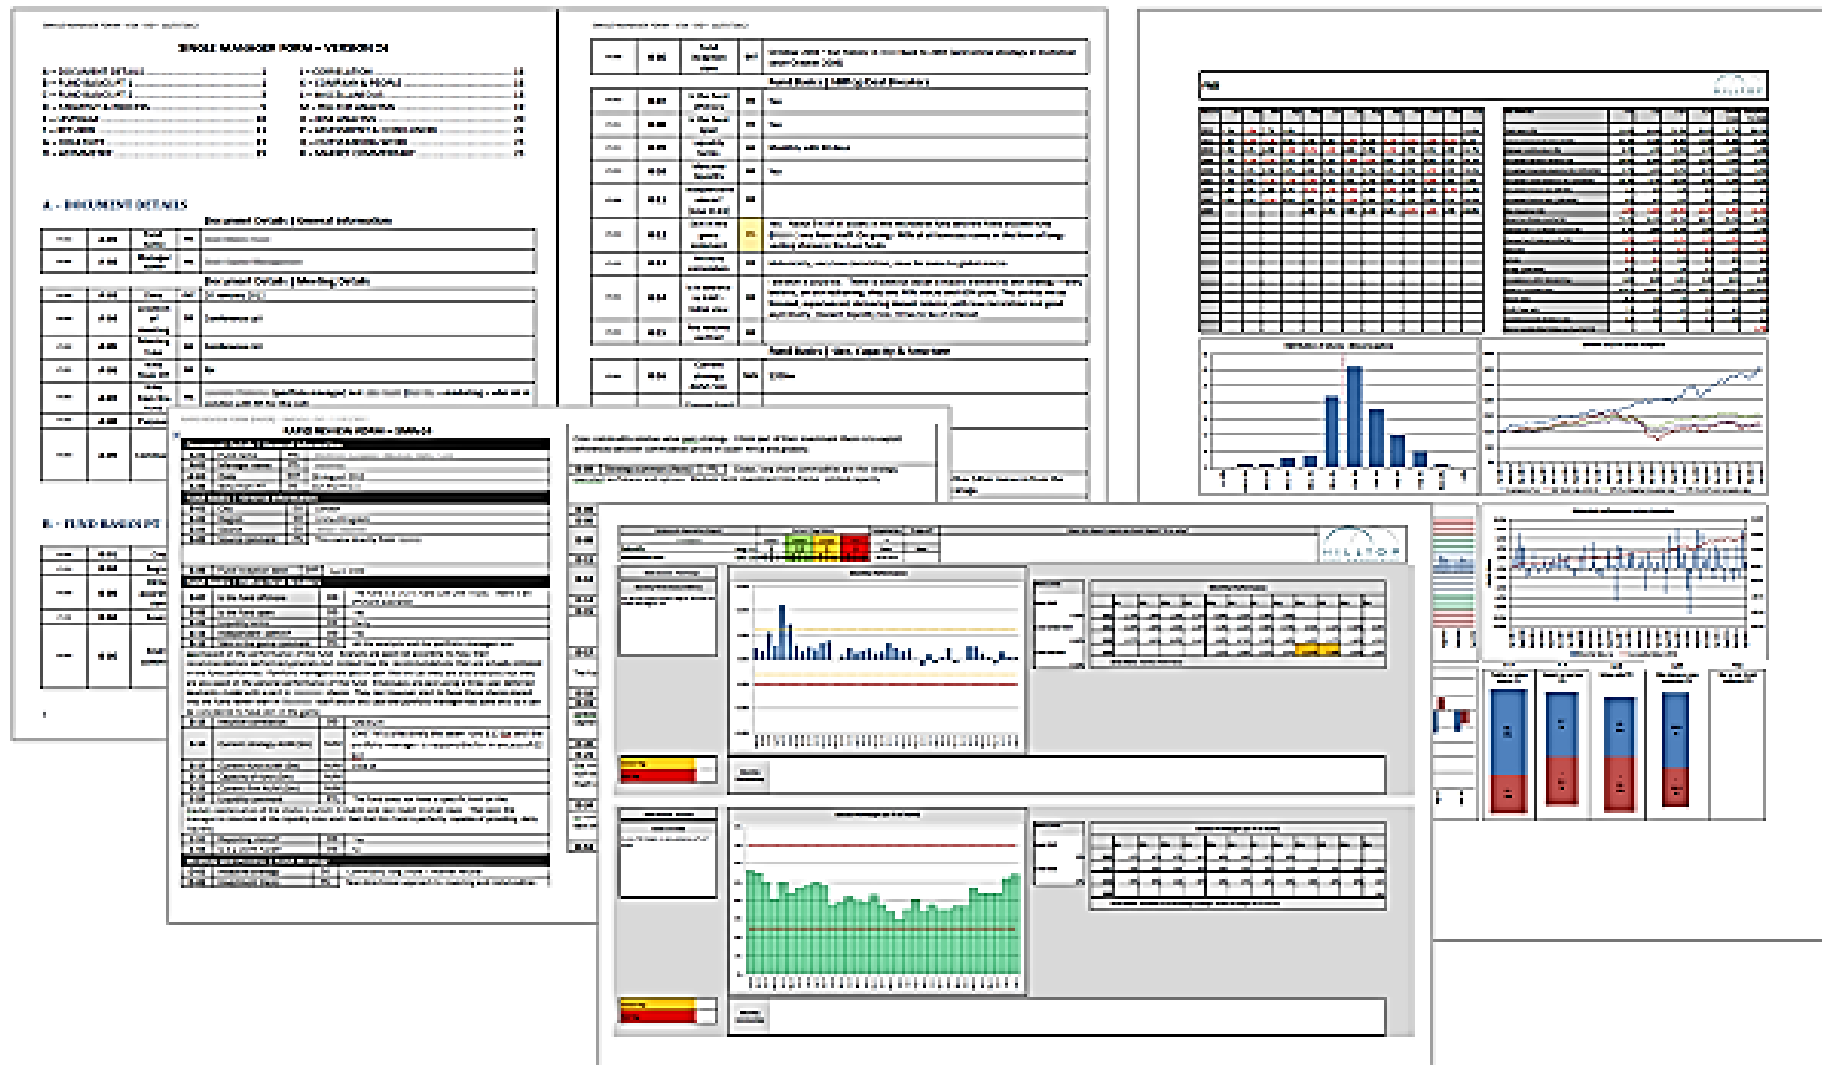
SINGLE MANAGER FORM – VERSION 24

A. - DOCUMENT DETAILS

Document Details | General Information

Document Details | Meeting Details

B. - FUND BASICS

Fund Basics | Size, Capacity & Structure

RAPID REVIEW FORM – SMRF24

HILLTOP

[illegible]